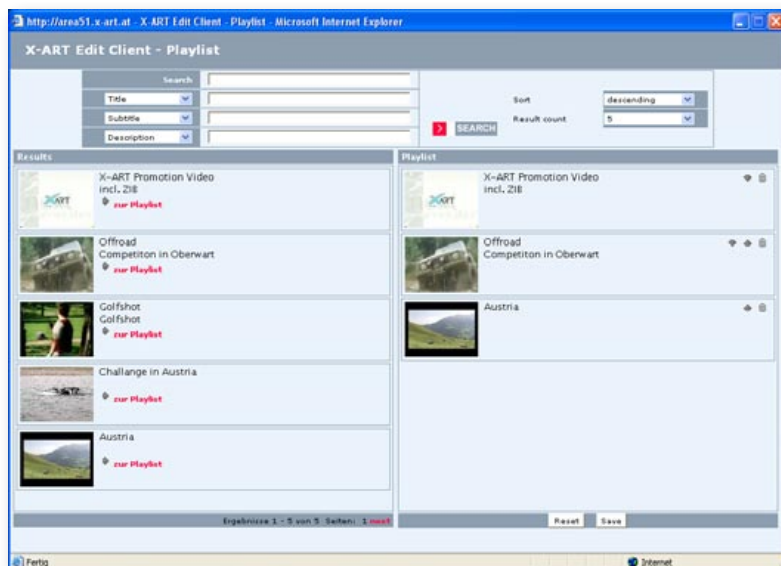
http://area51.x-art.at - X-ART Edit Client - Playlist - Microsoft Internet Explorer

X-ART Edit Client - Playlist

Search
Title
Subtitle
Description
SEARCH
Sort descending
Result count 5

Results

X-ART Promotion Video
incl. ZIB
zur Playlist

Offroad
Competiton in Oberwart
zur Playlist

Golfshot
Golfshot
zur Playlist

Challange in Austria
zur Playlist

Austria
zur Playlist

Ergebnisse 1 - 5 von 5 Seiten: 1 next

Playlist

X-ART Promotion Video
incl. ZIB

Offroad
Competiton in Oberwart

Austria

Reset Save

Fertig
Internet